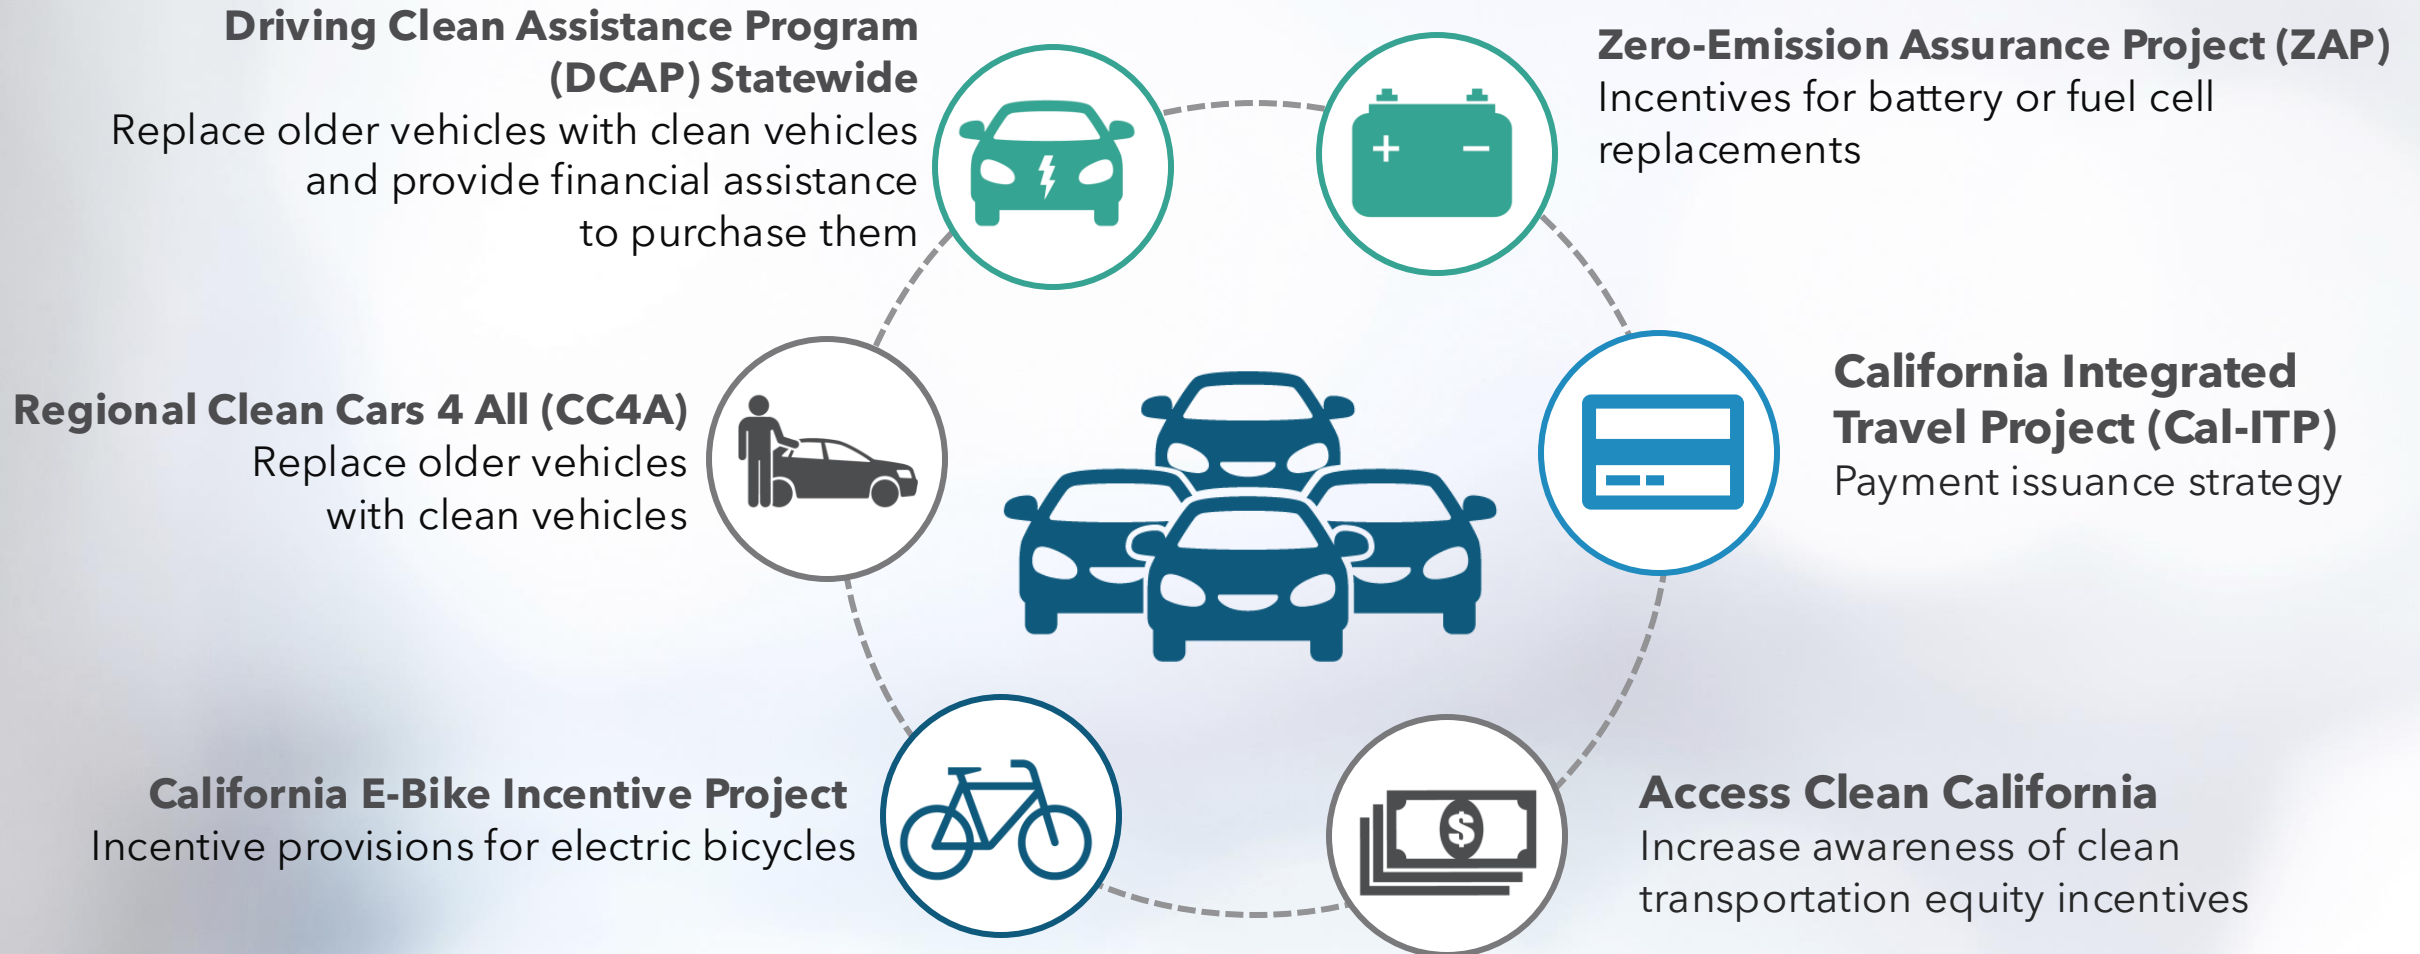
Driving Clean Assistance Program (DCAP) Statewide
Replace older vehicles with clean vehicles and provide financial assistance to purchase them

Zero-Emission Assurance Project (ZAP)
Incentives for battery or fuel cell replacements

Regional Clean Cars 4 All (CC4A)
Replace older vehicles with clean vehicles

California Integrated Travel Project (Cal-ITP)
Payment issuance strategy

California E-Bike Incentive Project
Incentive provisions for electric bicycles

Access Clean California
Increase awareness of clean transportation equity incentives